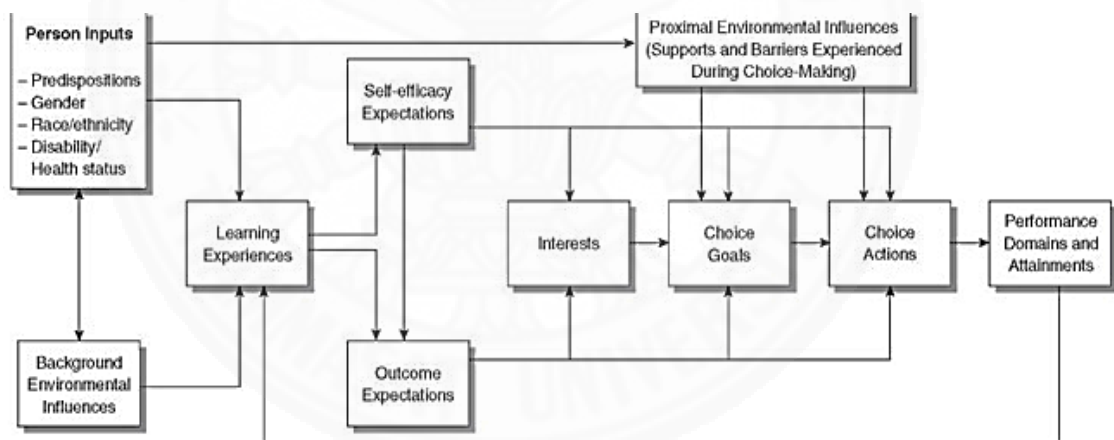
Person Inputs

– Predispositions
– Gender
– Race/ethnicity
– Disability/ Health status

Proximal Environmental Influences (Supports and Barriers Experienced During Choice-Making)

Self-efficacy Expectations

Learning Experiences

Interests

Choice Goals

Choice Actions

Performance Domains and Attainments

Background Environmental Influences

Outcome Expectations